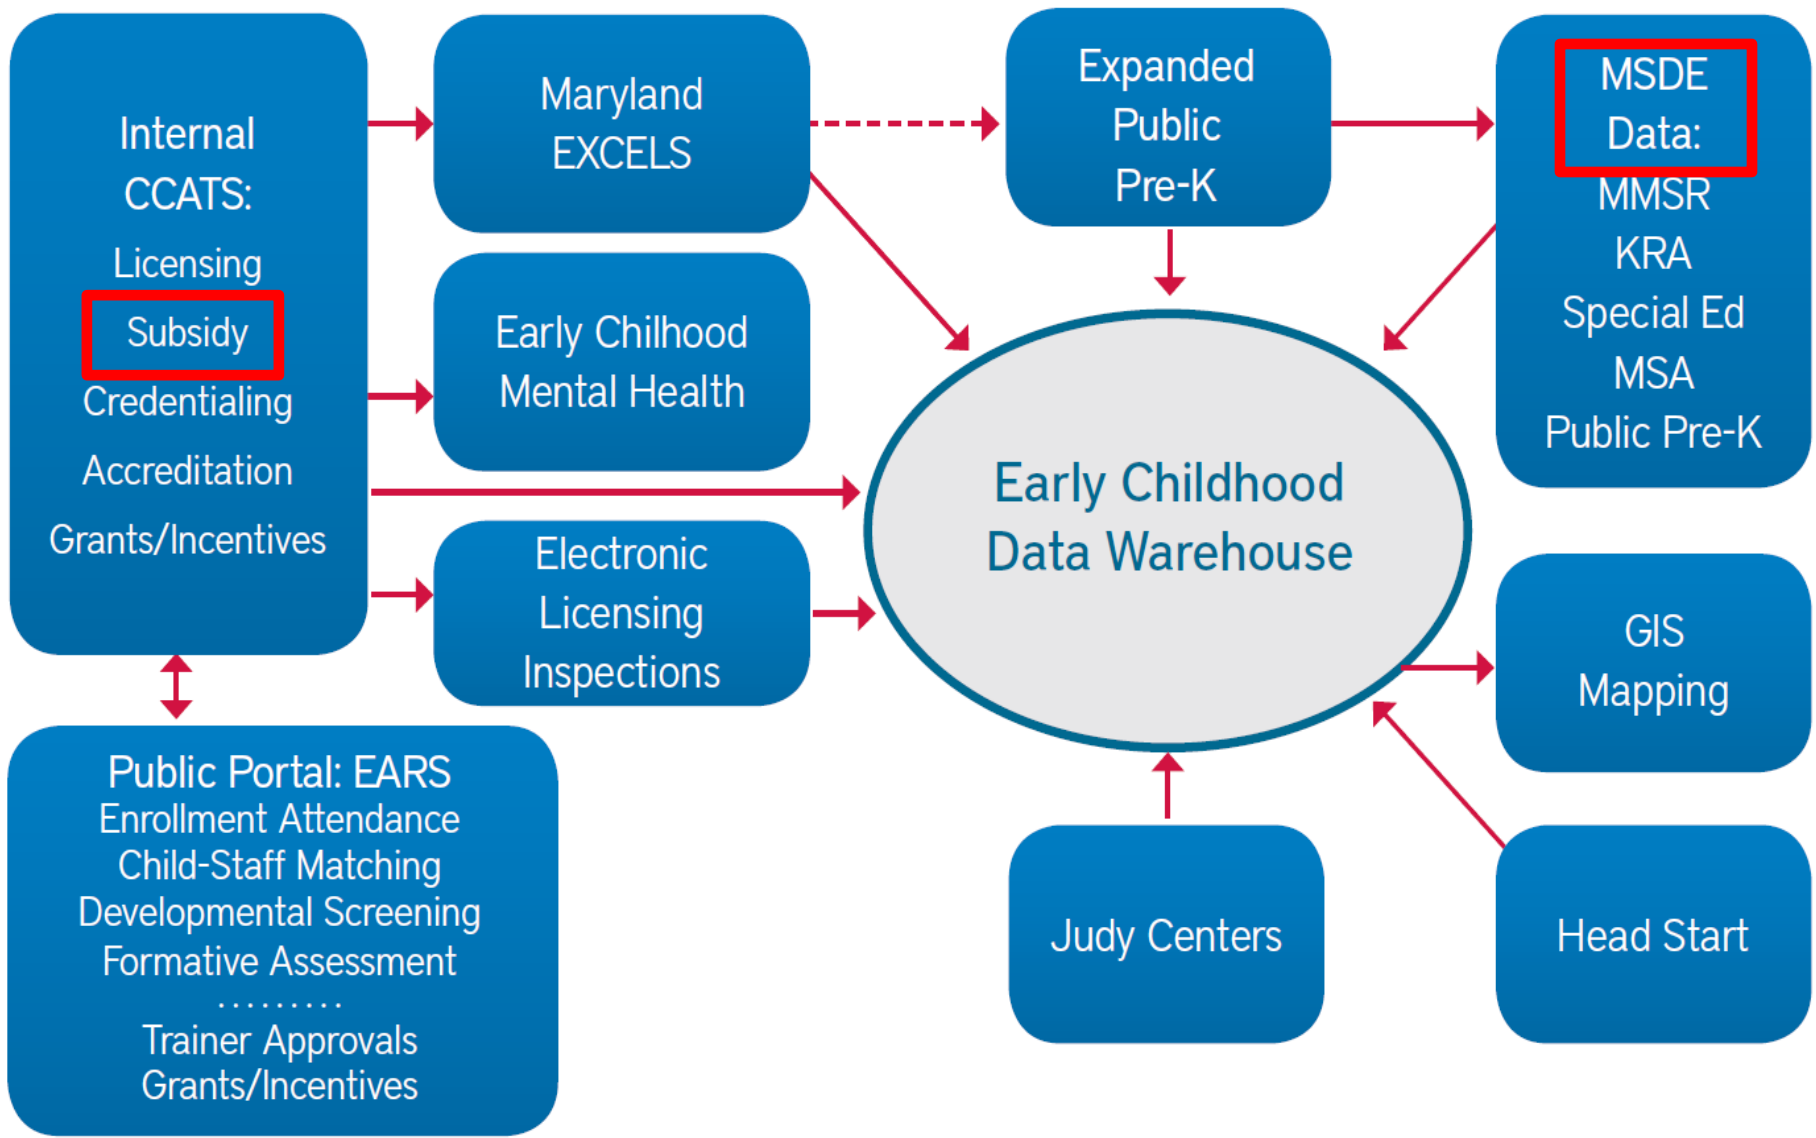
Internal CCATS:
Licensing
Subsidy
Credentialing
Accreditation
Grants/Incentives

Maryland EXCELS

Expanded Public Pre-K

MSDE Data:
MMSR
KRA
Special Ed
MSA
Public Pre-K

Early Chilhood Mental Health

Early Childhood Data Warehouse

Electronic Licensing Inspections

GIS Mapping

Public Portal: EARS
Enrollment Attendance
Child-Staff Matching
Developmental Screening
Formative Assessment
..........
Trainer Approvals
Grants/Incentives

Judy Centers

Head Start